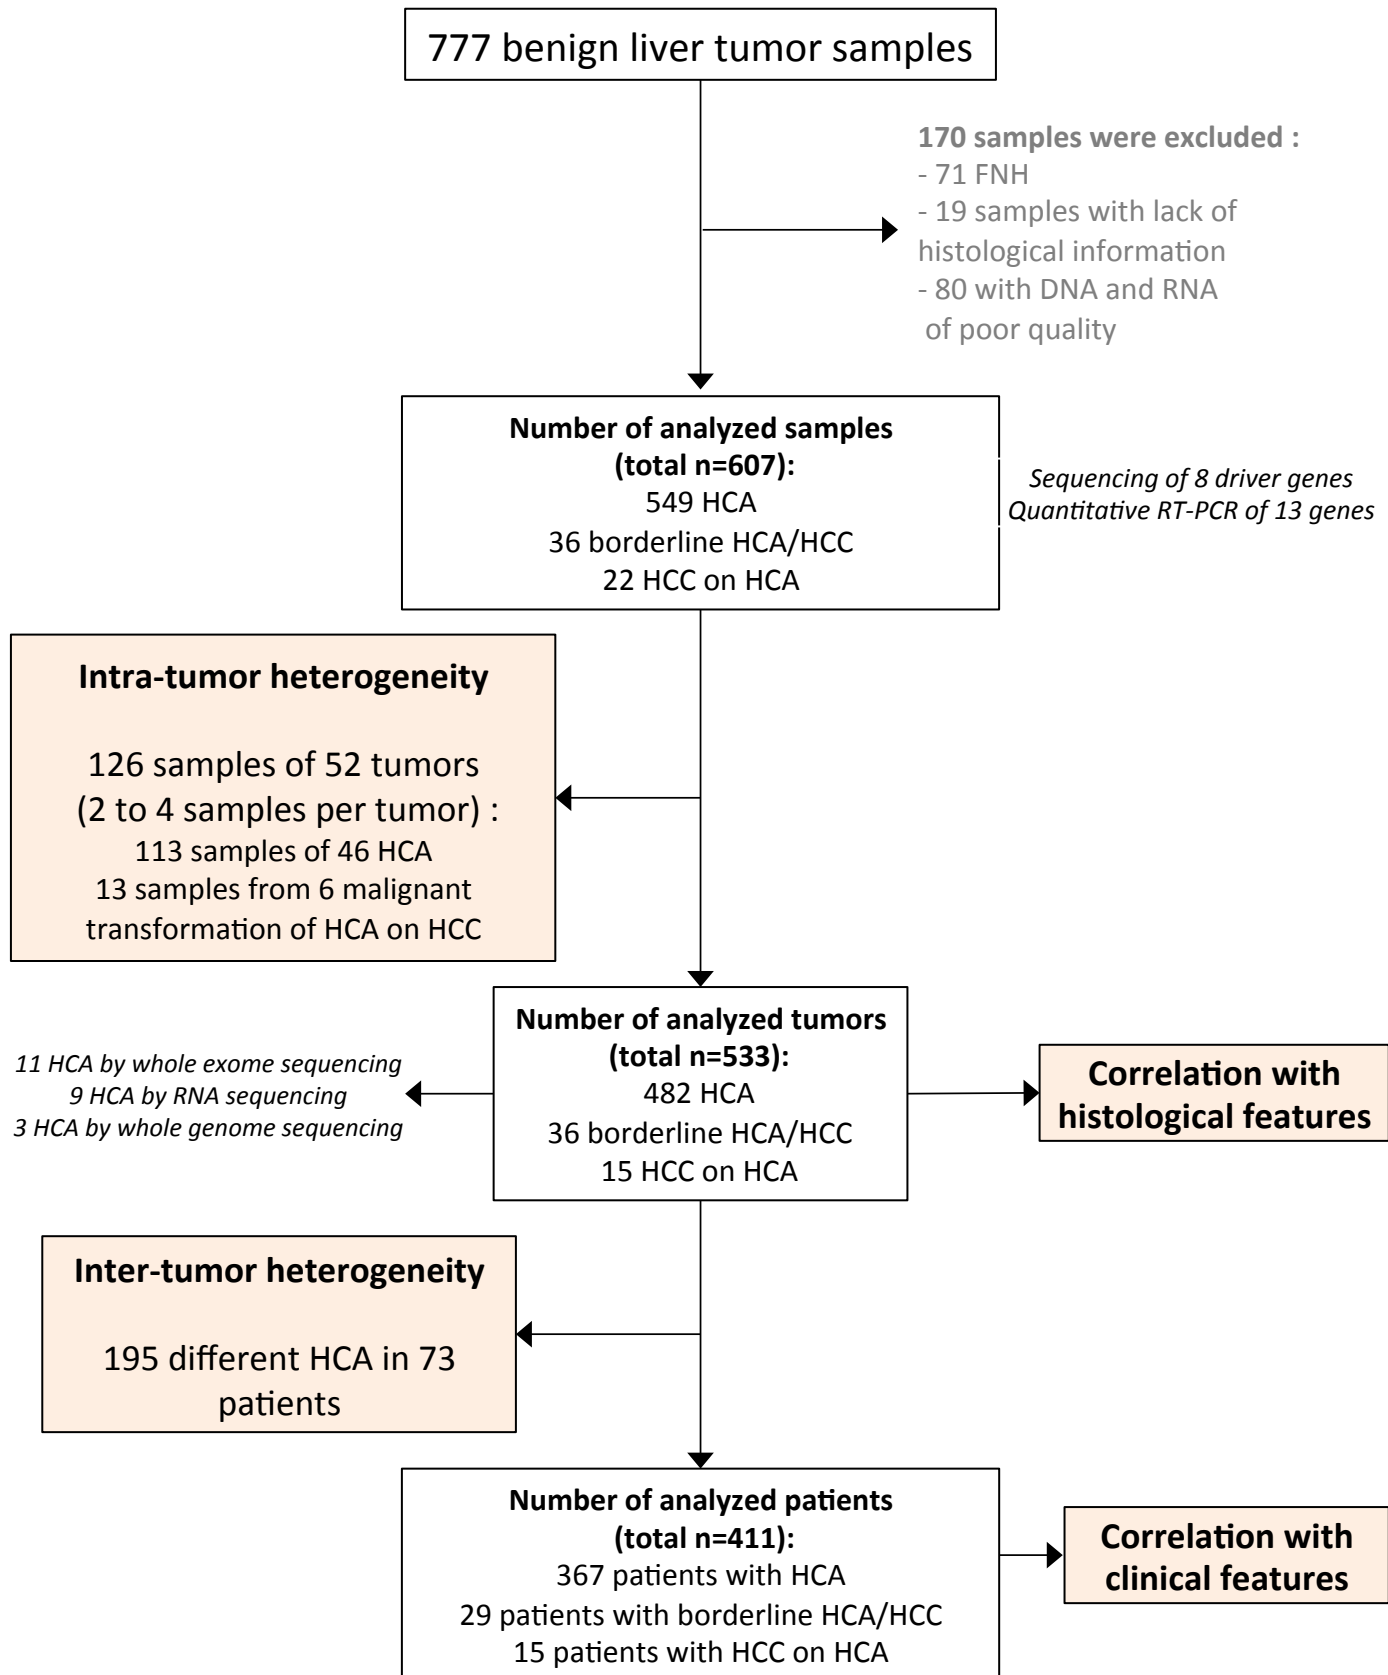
777 benign liver tumor samples

170 samples were excluded :
- 71 FNH
- 19 samples with lack of histological information
- 80 with DNA and RNA of poor quality

Number of analyzed samples (total n=607):
549 HCA
36 borderline HCA/HCC
22 HCC on HCA

Sequencing of 8 driver genes
Quantitative RT-PCR of 13 genes

Intra-tumor heterogeneity

126 samples of 52 tumors (2 to 4 samples per tumor) :
113 samples of 46 HCA
13 samples from 6 malignant transformation of HCA on HCC

Number of analyzed tumors (total n=533):
482 HCA
36 borderline HCA/HCC
15 HCC on HCA

11 HCA by whole exome sequencing
9 HCA by RNA sequencing
3 HCA by whole genome sequencing

Correlation with histological features

Inter-tumor heterogeneity

195 different HCA in 73 patients

Number of analyzed patients (total n=411):
367 patients with HCA
29 patients with borderline HCA/HCC
15 patients with HCC on HCA

Correlation with clinical features